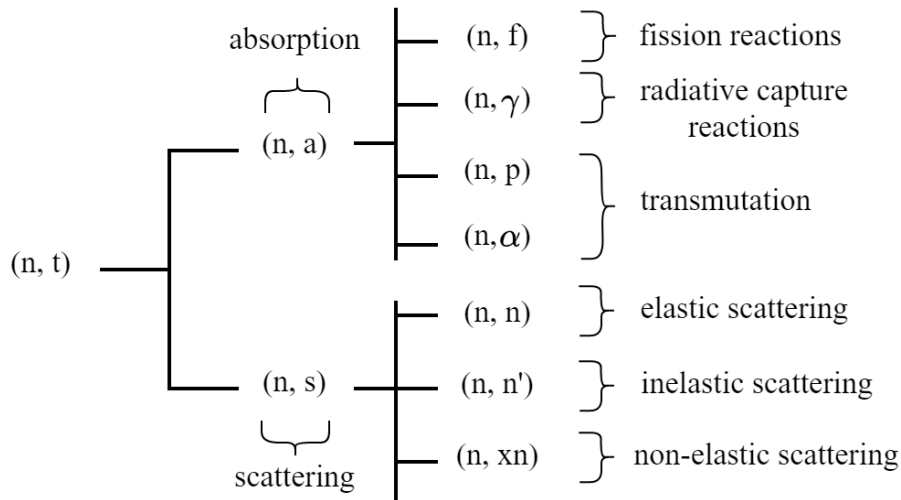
(n, t)

absorption

(n, a)

(n, f)

fission reactions

$(n, \gamma)$

radiative capture reactions

(n, p)

$(n, \alpha)$

transmutation

(n, s)

scattering

(n, n)

elastic scattering

(n, n')

inelastic scattering

(n, xn)

non-elastic scattering